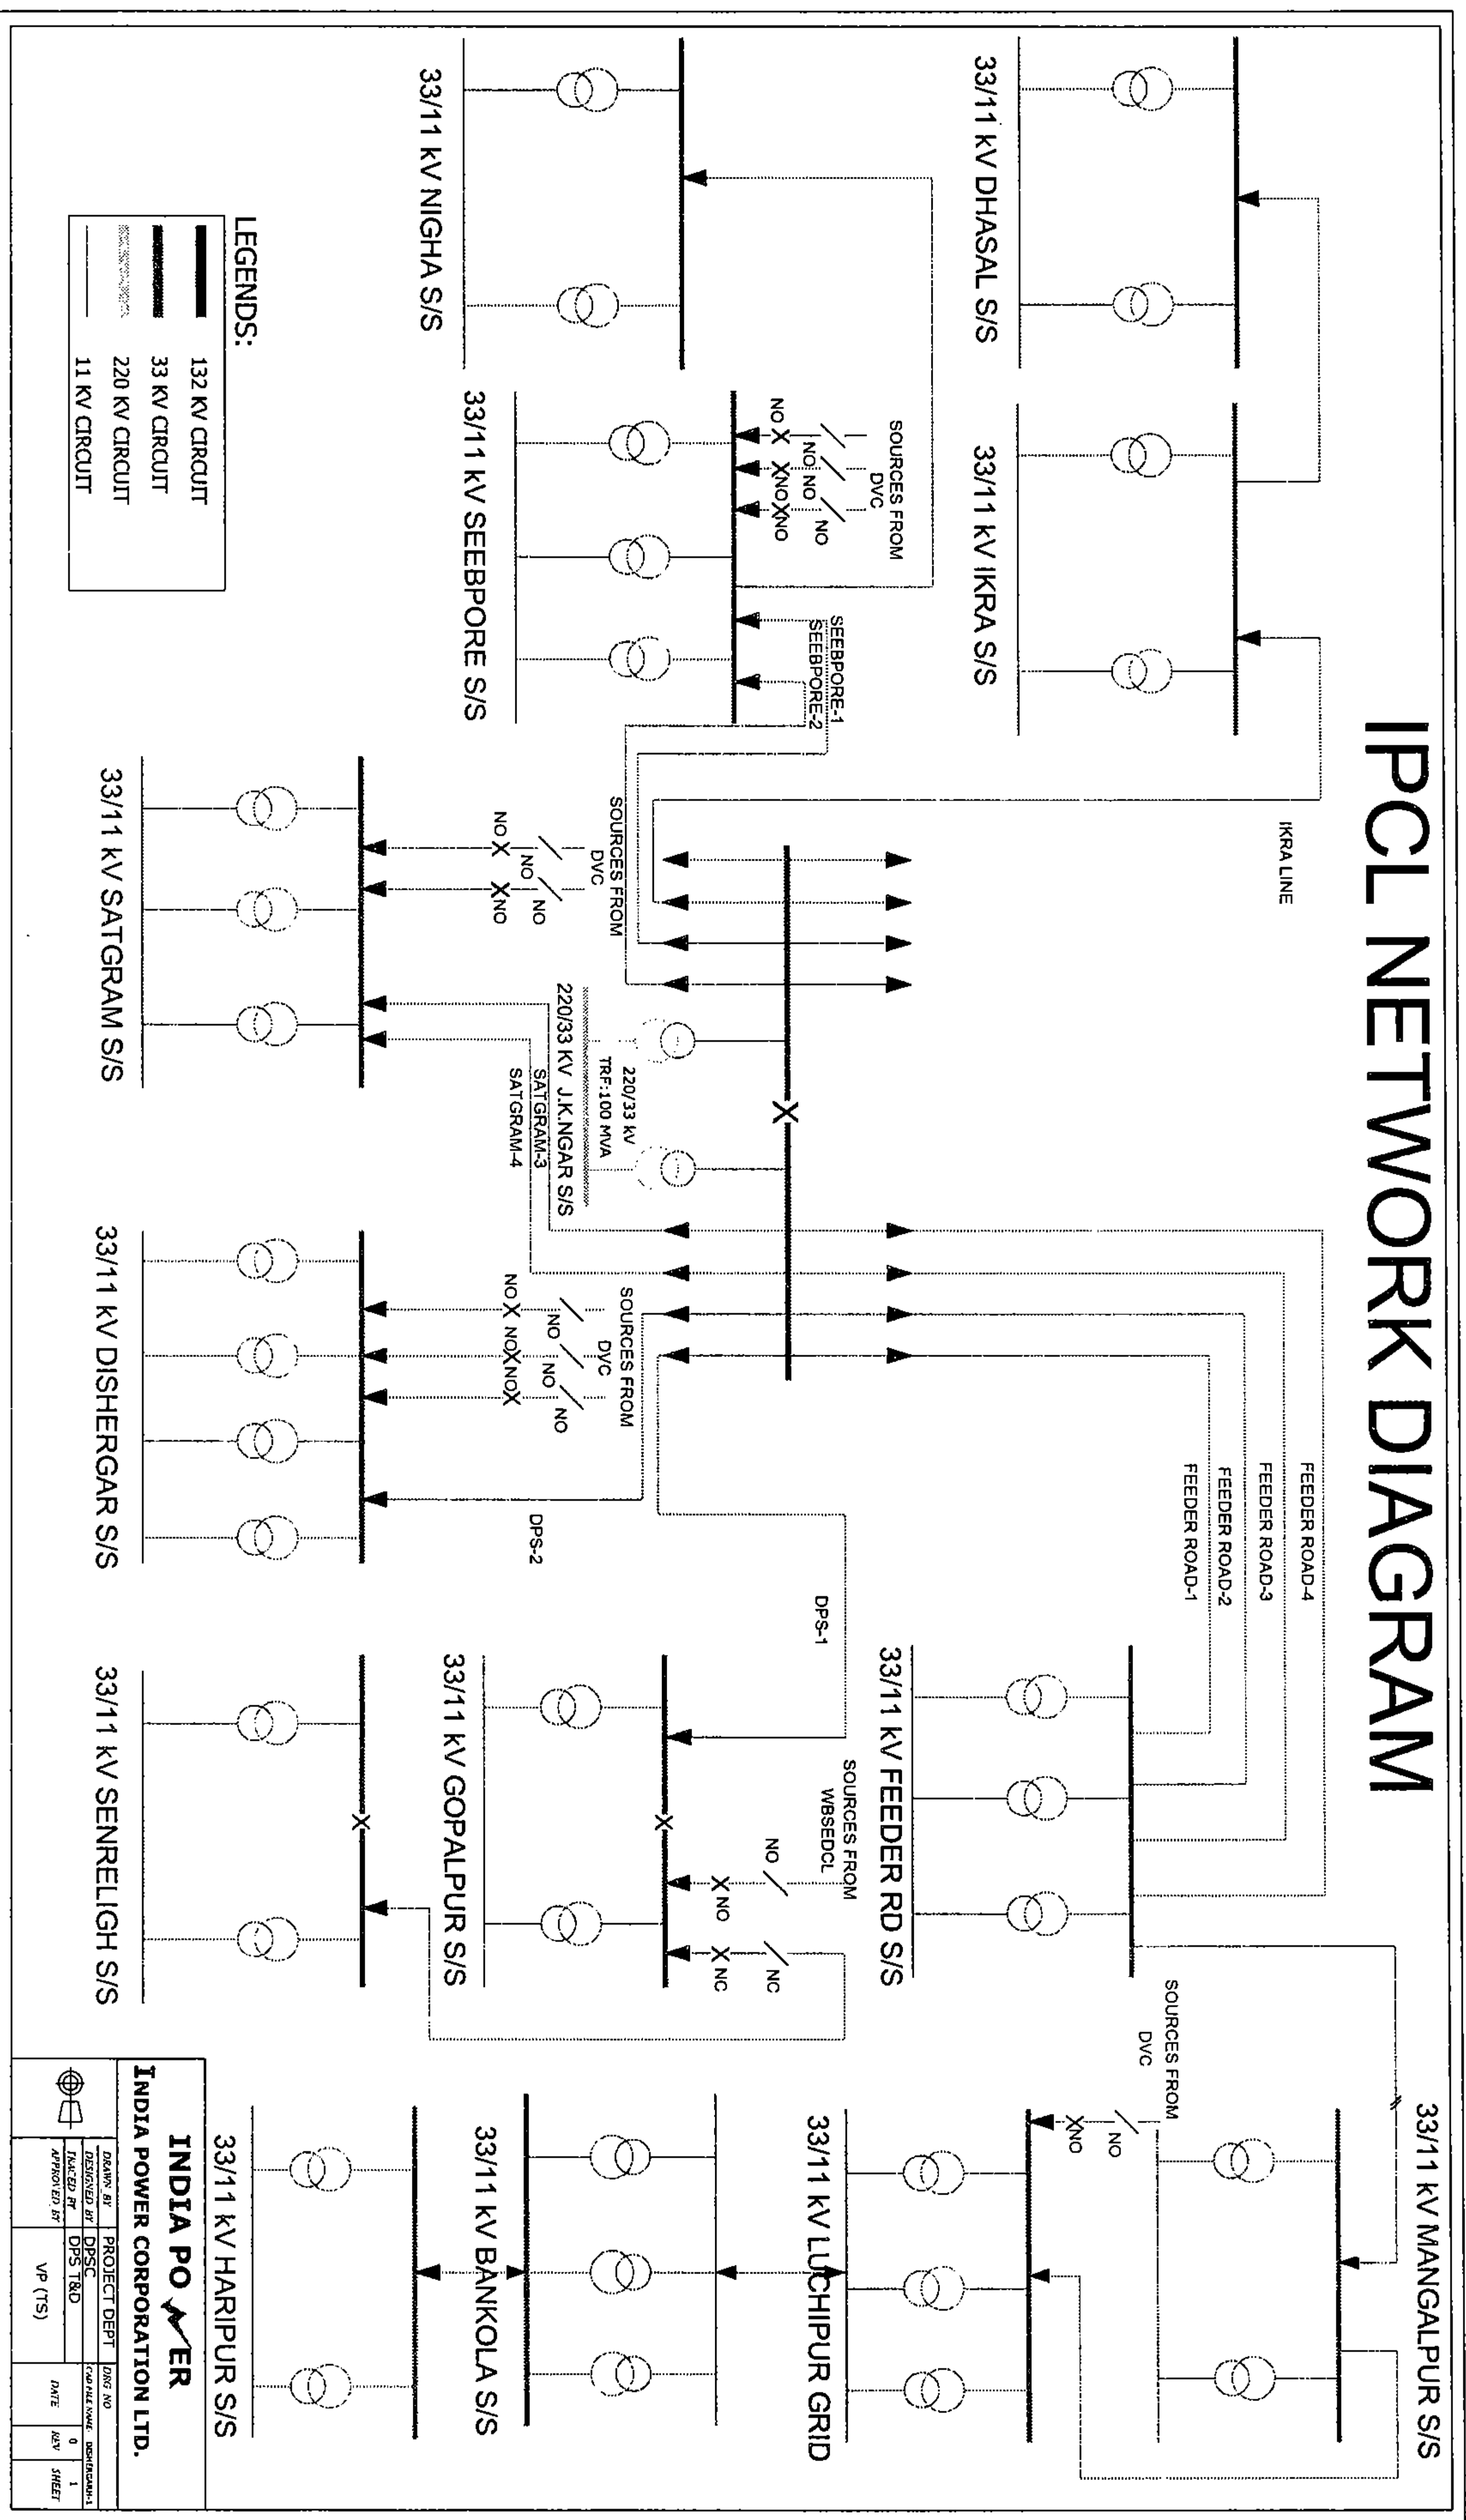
IPCL NETWORK DIAGRAM

33/11 kV DHASAL S/S

33/11 kV IKRA S/S

33/11 kV NIGHA S/S

LEGENDS:
132 KV CIRCUIT
33 KV CIRCUIT
220 KV CIRCUIT
11 KV CIRCUIT

SOURCES FROM DVC
NO NO NO
NO NO NO

33/11 kV SEEBPORE S/S

SEEBPORE-1
SEEBPORE-2

IKRA LINE

SOURCES FROM DVC
NO NO
NO NO

33/11 kV SATGRAM S/S

220/33 kV TRF:100 MVA

220/33 KV J.K.NGAR S/S
SATGRAM-3
SATGRAM-4

SOURCES FROM DVC
NO NO NO
NO NO NO

33/11 kV DISHERGAR S/S

DPS-2

DPS-1

FEEDER ROAD-4
FEEDER ROAD-3
FEEDER ROAD-2
FEEDER ROAD-1

33/11 kV FEEDER RD S/S

SOURCES FROM WBSEDCL
NO
NO
NC
NC

33/11 kV GOPALPUR S/S

33/11 kV SENRELIGH S/S

SOURCES FROM DVC
NO
NO

33/11 kV MANGALPUR S/S

33/11 kV LUCHIPUR GRID

33/11 kV BANKOLA S/S

33/11 kV HARIPUR S/S

INDIA POWER
INDIA POWER CORPORATION LTD.

| DRAWN BY | PROJECT DEPT | DRG NO | |
|---|---|---|---|
| DESIGNED BY | DPSC | CAD FILE NAME | DISHERGARH-1 |
| TRACED BY | DPS T&D | | 0 | 1 |
| APPROVED BY | VP (TS) | DATE | REV | SHEET |